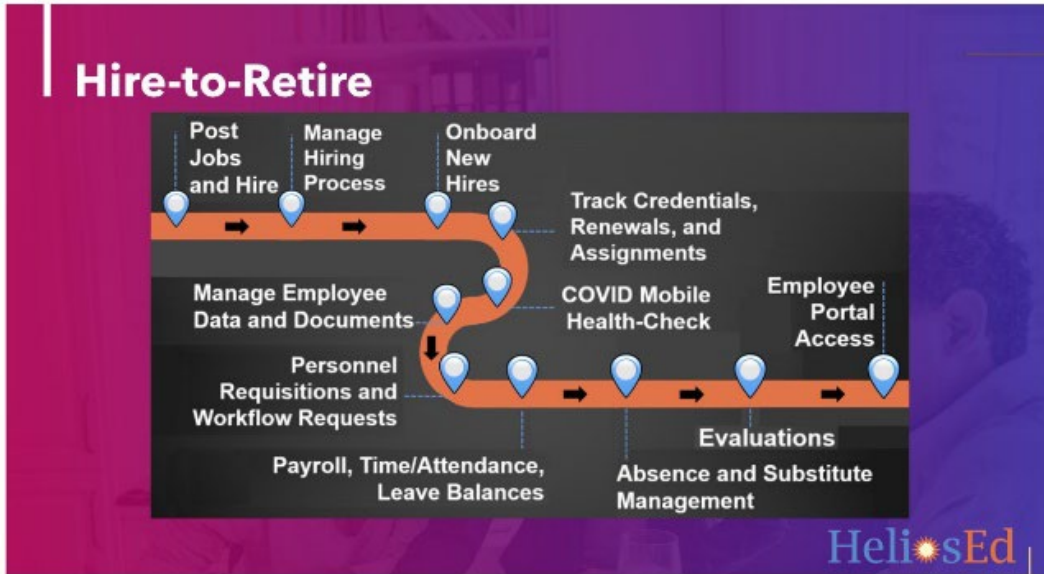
Hire-to-Retire

Post Jobs and Hire

Manage Hiring Process

Onboard New Hires

Track Credentials, Renewals, and Assignments

Manage Employee Data and Documents

COVID Mobile Health-Check

Employee Portal Access

Personnel Requisitions and Workflow Requests

Evaluations

Payroll, Time/Attendance, Leave Balances

Absence and Substitute Management

HeliosEd